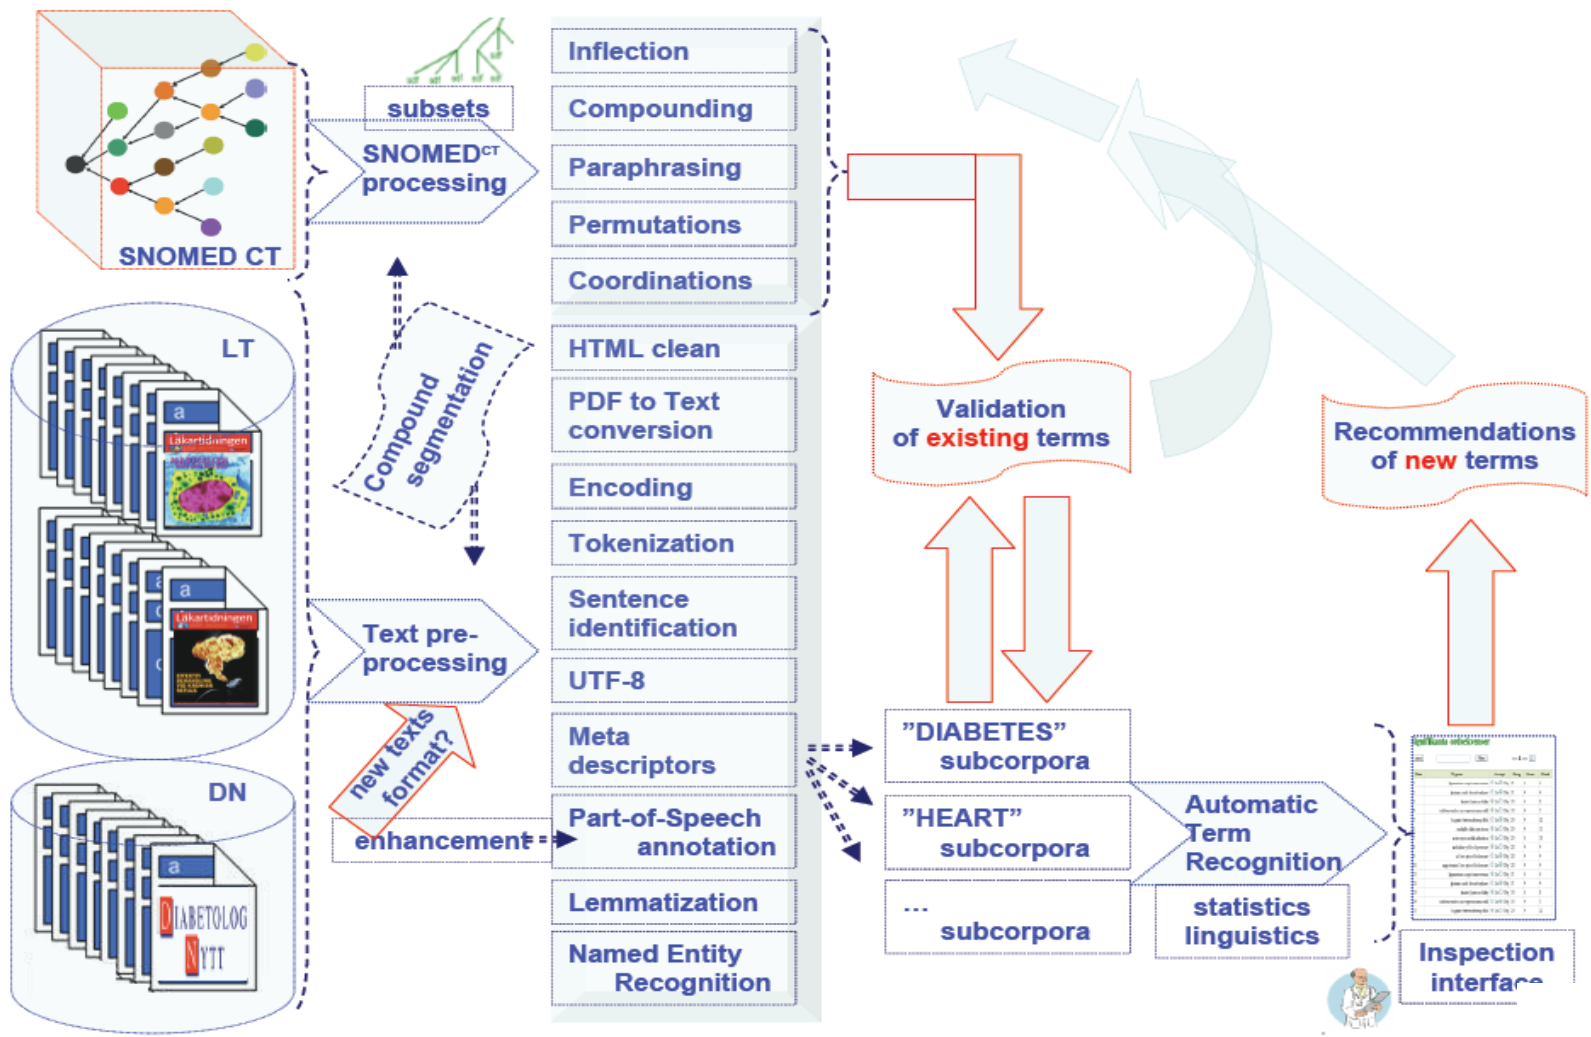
SNOMED CT

subsets

SNOMED$^{CT}$ processing

Inflection

Compounding

Paraphrasing

Permutations

Coordinations

LT

Läkartidningen

Läkartidningen

Compound segmentation

HTML clean

PDF to Text conversion

Encoding

Tokenization

Sentence identification

UTF-8

Meta descriptors

Part-of-Speech annotation

Lemmatization

Named Entity Recognition

Text pre-processing

new texts format?

enhancement

DN

a

DIABETOLOG NYTT

Validation of existing terms

Recommendations of new terms

"DIABETES" subcorpora

"HEART" subcorpora

... subcorpora

Automatic Term Recognition

statistics linguistics

Inspection interface